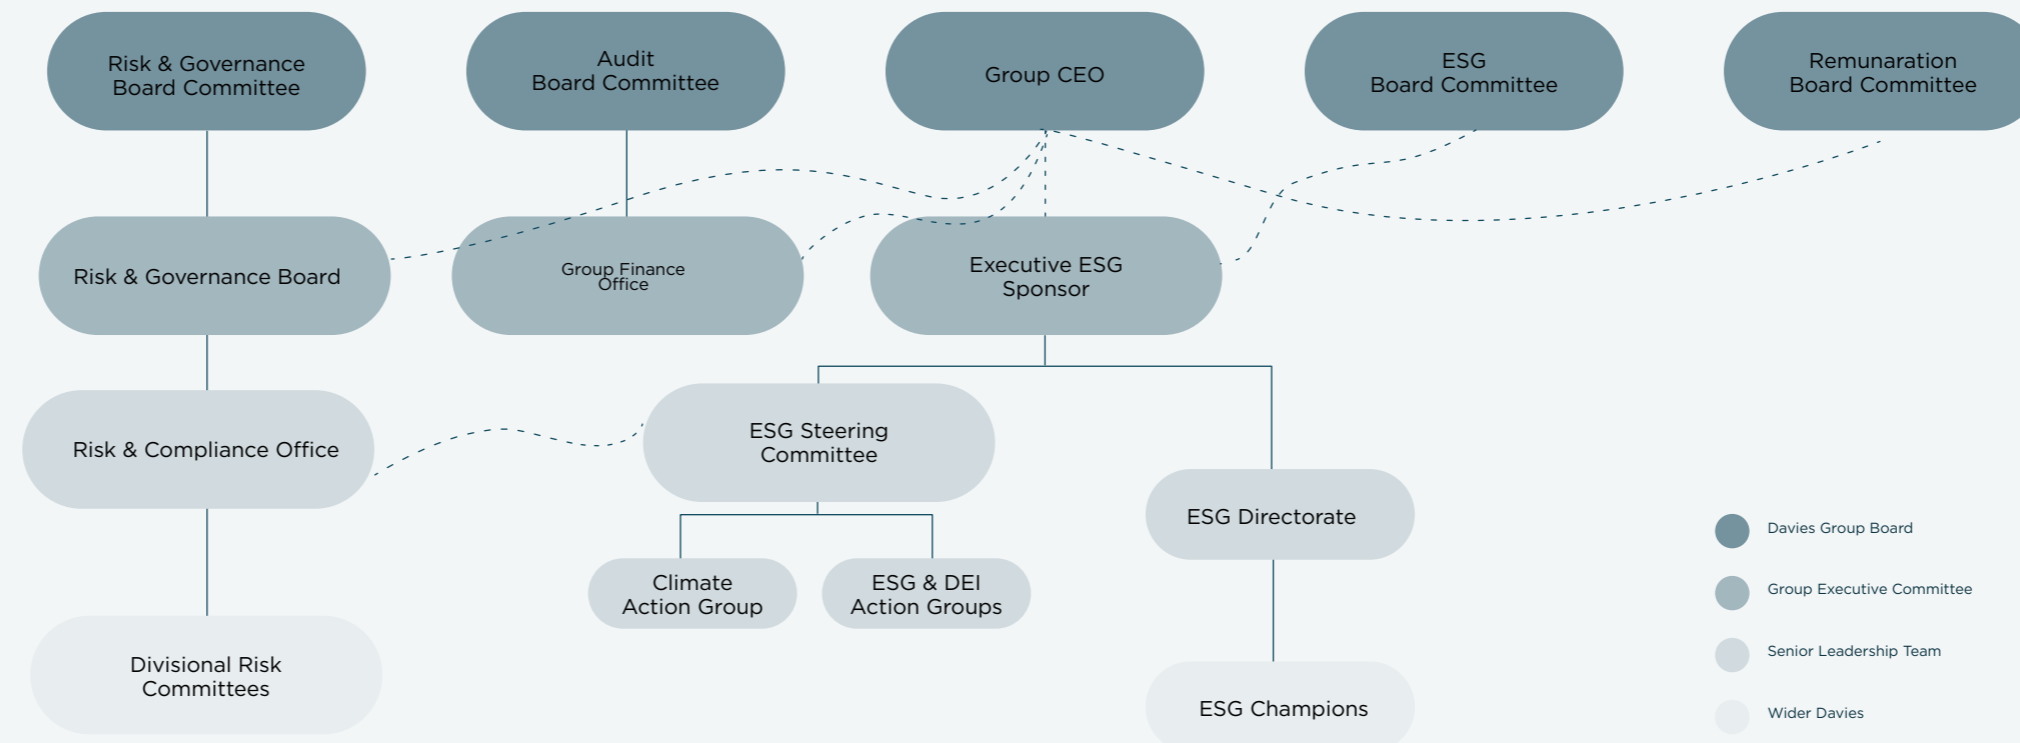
Risk & Governance Board Committee

Audit Board Committee

Group CEO

ESG Board Committee

Remunaration Board Committee

Risk & Governance Board

Group Finance Office

Executive ESG Sponsor

Risk & Compliance Office

ESG Steering Committee

ESG Directorate

Climate Action Group

ESG & DEI Action Groups

Divisional Risk Committees

ESG Champions

Davies Group Board

Group Executive Committee

Senior Leadership Team

Wider Davies